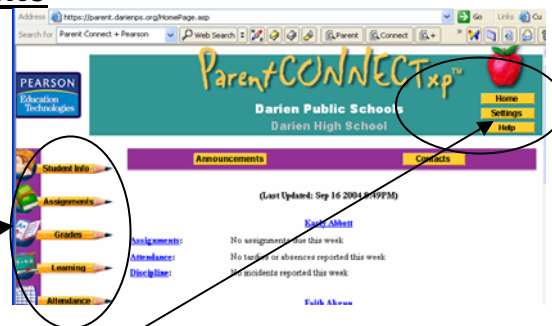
Address https://parent.darienps.org/HomePage.asp
Go Links Cu
Search for Parent Connect + Pearson Web Search Parent Connect

PEARSON Education Technologies

ParentCONNECTxp™
Darien Public Schools
Darien High School

Home
Settings
Help

Student Info
Assignments
Grades
Learning
Attendance

Announcements
Contacts

(Last Updated: Sep 16 2004 8:49PM)

Karly Abbott

Assignments: No assignments due this week
Attendance: No tardies or absences reported this week
Discipline: No incidents reported this week

Faith Akeen